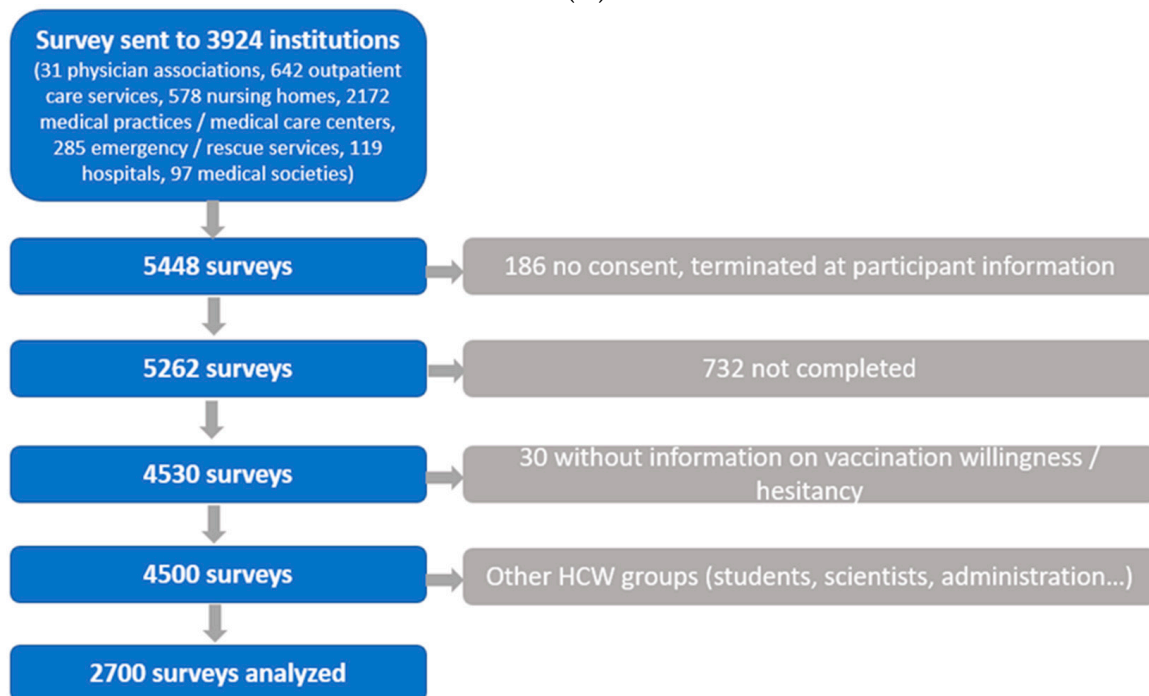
Survey sent to 3924 institutions
(31 physician associations, 642 outpatient care services, 578 nursing homes, 2172 medical practices / medical care centers, 285 emergency / rescue services, 119 hospitals, 97 medical societies)

5448 surveys

186 no consent, terminated at participant information

5262 surveys

732 not completed

4530 surveys

30 without information on vaccination willingness / hesitancy

4500 surveys

Other HCW groups (students, scientists, administration...)

2700 surveys analyzed